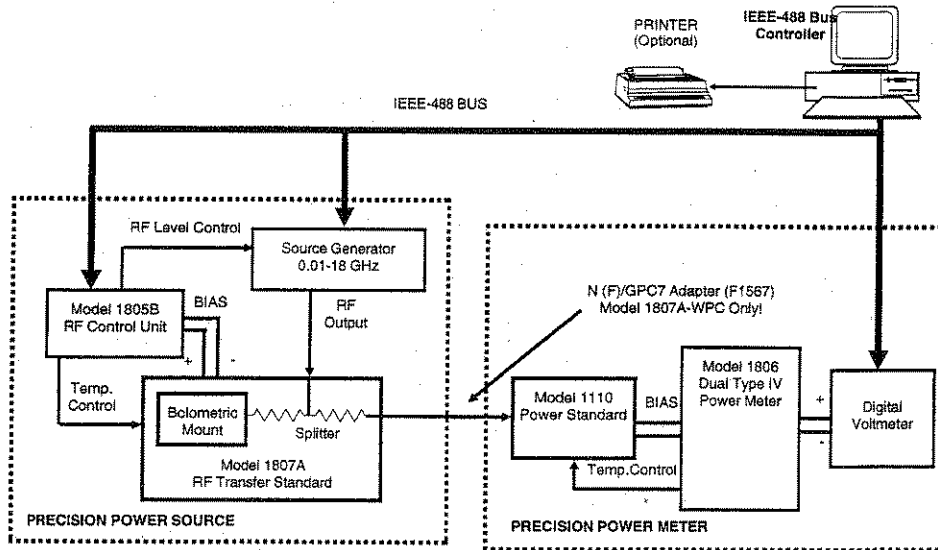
PRINTER
(Optional)

IEEE-488 Bus
Controller

IEEE-488 BUS

RF Level Control

Source Generator
0.01-18 GHz

Model 1805B
RF Control Unit

BIAS

RF
Output

+

-

Temp.
Control

Bolometric
Mount

Splitter

Model 1807A
RF Transfer Standard

PRECISION POWER SOURCE

N (F)/GPC7 Adapter (F1567)
Model 1807A-WPC Only!

Model 1110
Power Standard

BIAS

Temp.Control

Model 1806
Dual Type IV
Power Meter

+

-

Digital
Voltmeter

PRECISION POWER METER